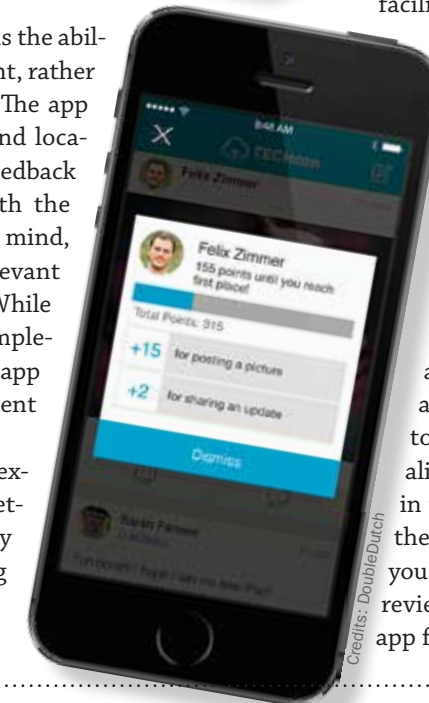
s the ability
nt, rather
The app
nd loca-
edback
th the
mind,
evant
While
mple-
app
ent

ex-
et-
y
g

facili

8:48 AM

TECroom

Felix Zimmer

Felix Zimmer
155 points until you reach first place!

Total Points: 915

+15 for posting a picture

+2 for sharing an update

Dismiss

Sarah Farmer

Fun points! Again I got the free iPad!

Credits: DoubleDutch

a
a
to
ali
in
the
you
revie
app f